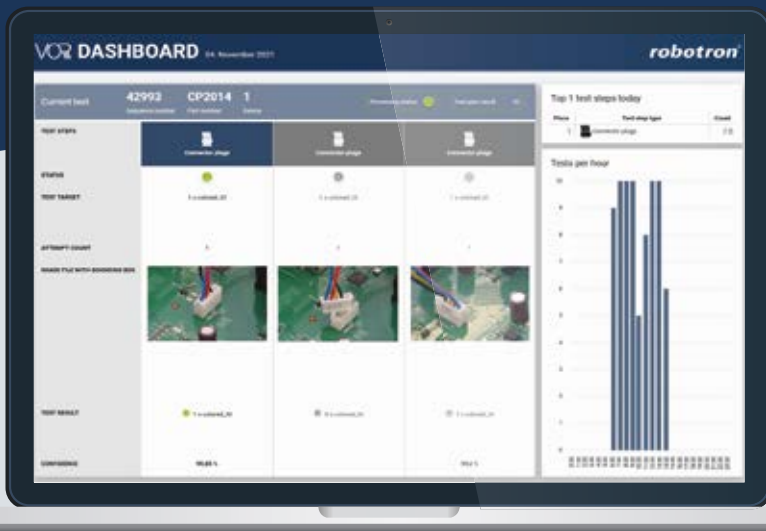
VOR DASHBOARD 04. November 2021

robotron

Current test 42993 Sequence number CP2014 Part number 1 Station

Processing status Test plan result

TEST STEPS

Connector plugs

Connector plugs

Connector plugs

STATUS

TEST TARGET

1 x colored_01

1 x colored_01

1 x colored_01

ATTEMPT COUNT

1

1

1

IMAGE FILE WITH BOUNDING BOX

TEST RESULT

1 x colored_01

0 x colored_01

1 x colored_01

CONFIDENCE

99,65 %

99,6 %

Top 1 test steps today

| Place | Test step type | Count |
|---|---|---|
| 1 | Connector plugs | 7.0 |

Tests per hour

10

9

8

7

6

5

4

3

2

1

0